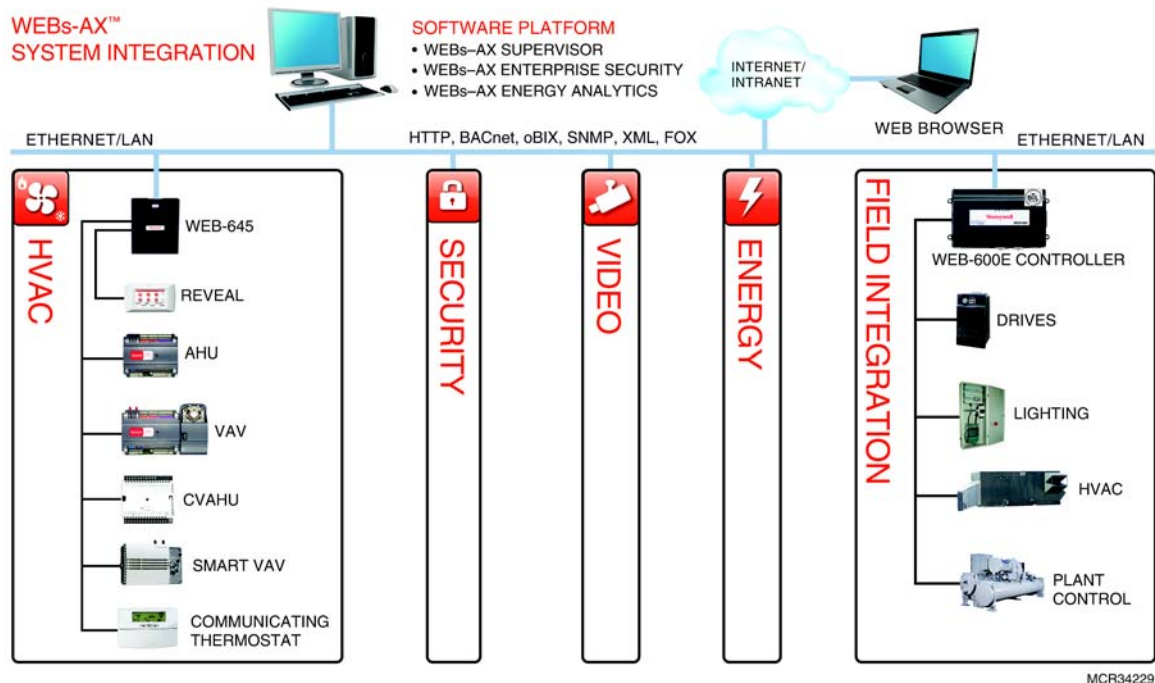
WEBs-AX™
SYSTEM INTEGRATION

SOFTWARE PLATFORM
• WEBs–AX SUPERVISOR
• WEBs–AX ENTERPRISE SECURITY
• WEBs–AX ENERGY ANALYTICS

INTERNET/
INTRANET

WEB BROWSER

ETHERNET/LAN

HTTP, BACnet, oBIX, SNMP, XML, FOX

ETHERNET/LAN

HVAC

WEB-645

REVEAL

AHU

VAV

CVAHU

SMART VAV

COMMUNICATING
THERMOSTAT

SECURITY

VIDEO

ENERGY

FIELD INTEGRATION

WEB-600E CONTROLLER

DRIVES

LIGHTING

HVAC

PLANT
CONTROL

MCR34229